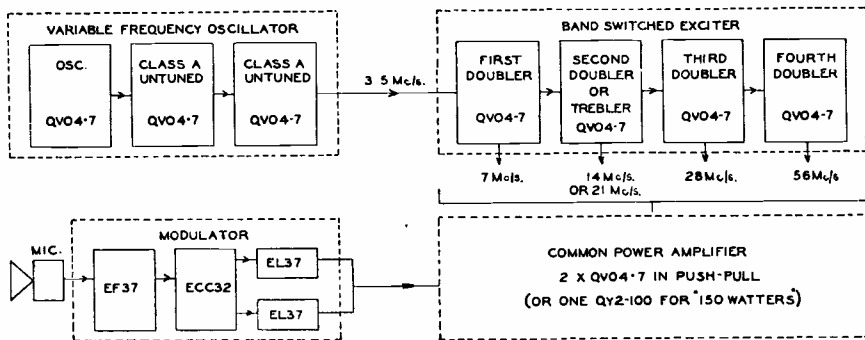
VARIABLE FREQUENCY OSCILLATOR

OSC.
QVO4·7

CLASS A UNTUNED
QVO4·7

CLASS A UNTUNED
QVO4·7

3·5 Mc/s.

BAND SWITCHED EXCITER

FIRST DOUBLER
QVO4·7

SECOND DOUBLER OR TREBLER
QVO4·7

THIRD DOUBLER
QVO4·7

FOURTH DOUBLER
QVO4·7

7 Mc/s.

14 Mc/s. OR 21 Mc/s.

28 Mc/s.

56 Mc/s

MIC.

MODULATOR

EF37

ECC32

EL37

EL37

COMMON POWER AMPLIFIER
2 X QVO4·7 IN PUSH-PULL
(OR ONE QY2-100 FOR "150 WATTERS")